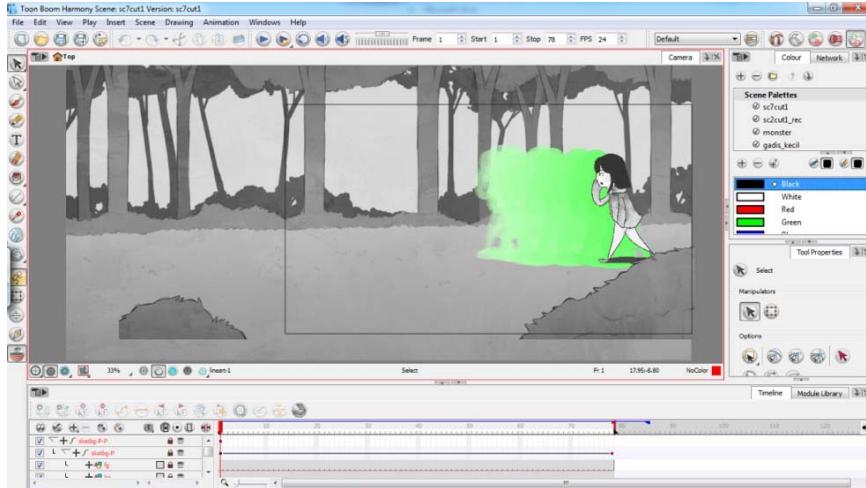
Toon Boom Harmony Scene: sc7cut1 Version: sc7cut1

File Edit View Play Insert Scene Drawing Animation Windows Help

Frame 1 Start 1 Stop 78 FPS 24

Default

Top

Camera

Colour Network

Scene Palettes
sc7cut1
sc2cut1_rec
monster
gadis_kecil

Black
White
Red
Green

Tool Properties

Select

Manipulators

Options

33% linear-1

Select

Fr 1 17.95i-6.80 NoColor

Timeline Module Library

sketsg-P-P
sketsg-P